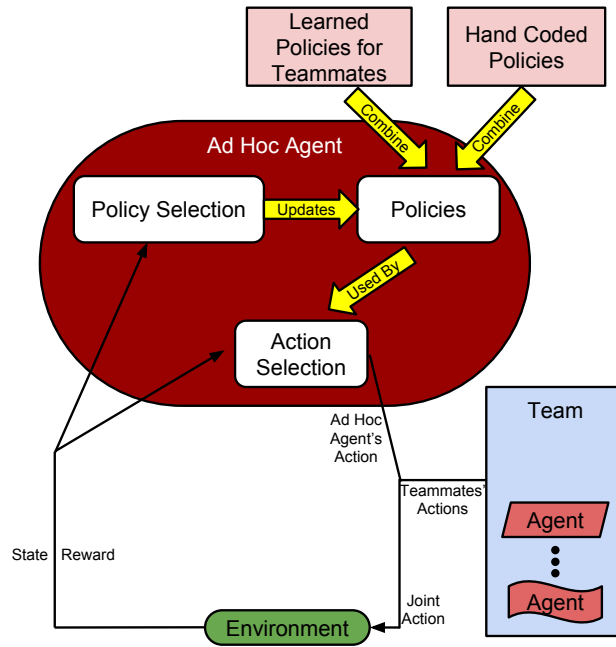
Learned Policies for Teammates

Hand Coded Policies

Combine

Combine

Ad Hoc Agent

Policy Selection

Updates

Policies

Used By

Action Selection

Ad Hoc Agent's Action

Team

Teammates' Actions

Agent

Agent

State

Reward

Joint Action

Environment